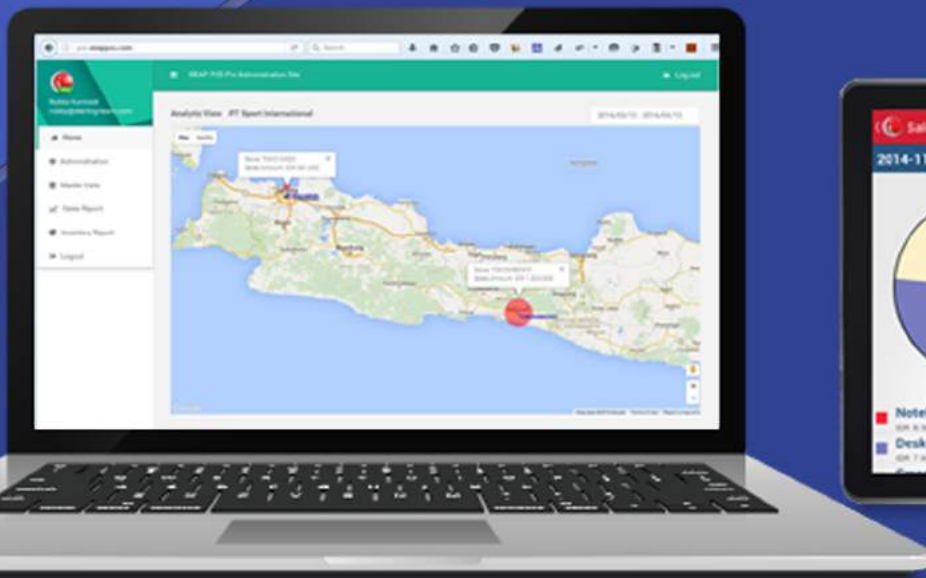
REAP POS Pro Administration Site
Log out
Home
Administration
Master Data
Sales Report
Inventory Report
Logout
Analytic View PT Sport International
2014/03/10 - 2014/03/10
Map Satellite
Bandung
Sal
2014-11
Notel
Desk